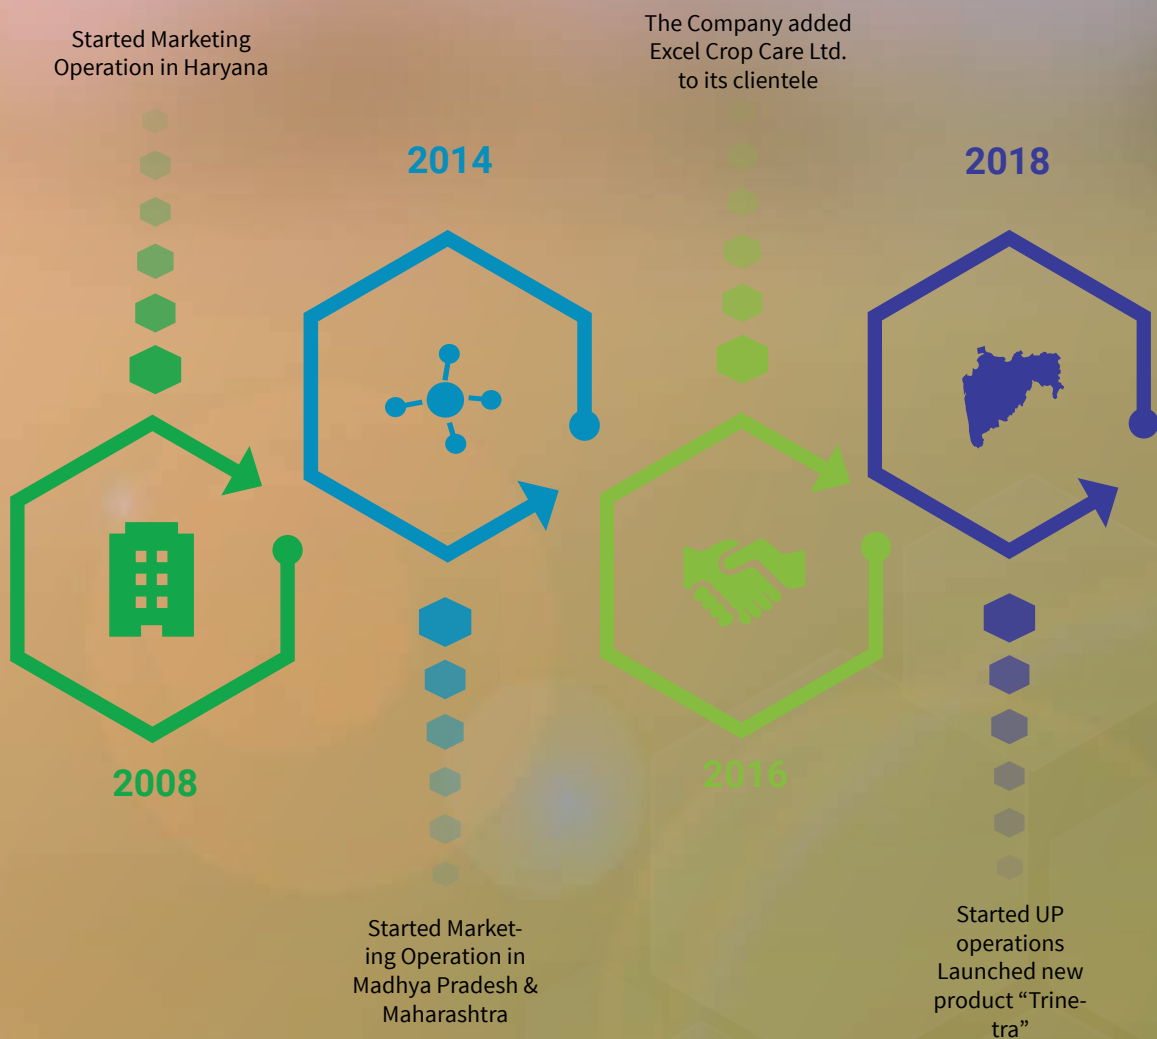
Started Marketing Operation in Haryana

2008

2014

Started Marketing Operation in Madhya Pradesh & Maharashtra

The Company added Excel Crop Care Ltd. to its clientele

2016

2018

Started UP operations Launched new product "Trinetra"